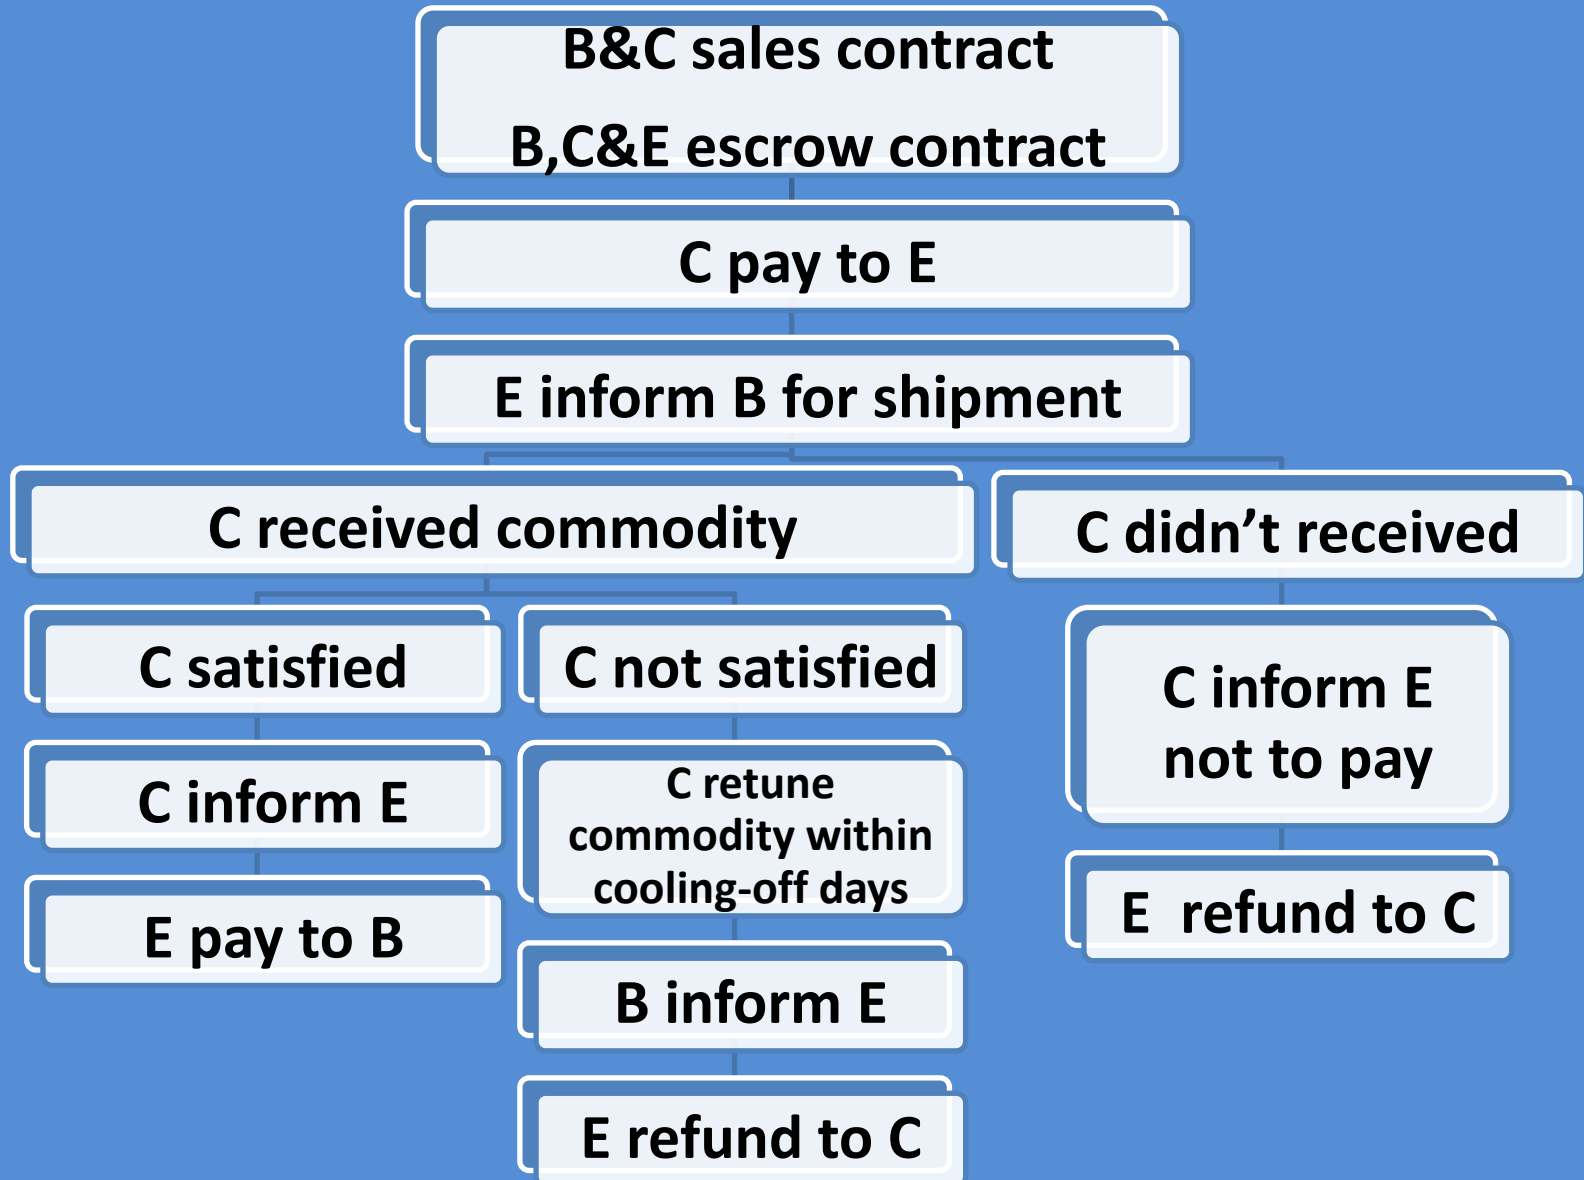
B&C sales contract
B,C&E escrow contract

C pay to E

E inform B for shipment

C received commodity

C didn’t received

C satisfied

C not satisfied

C inform E not to pay

C inform E

C retune commodity within cooling-off days

E refund to C

E pay to B

B inform E

E refund to C